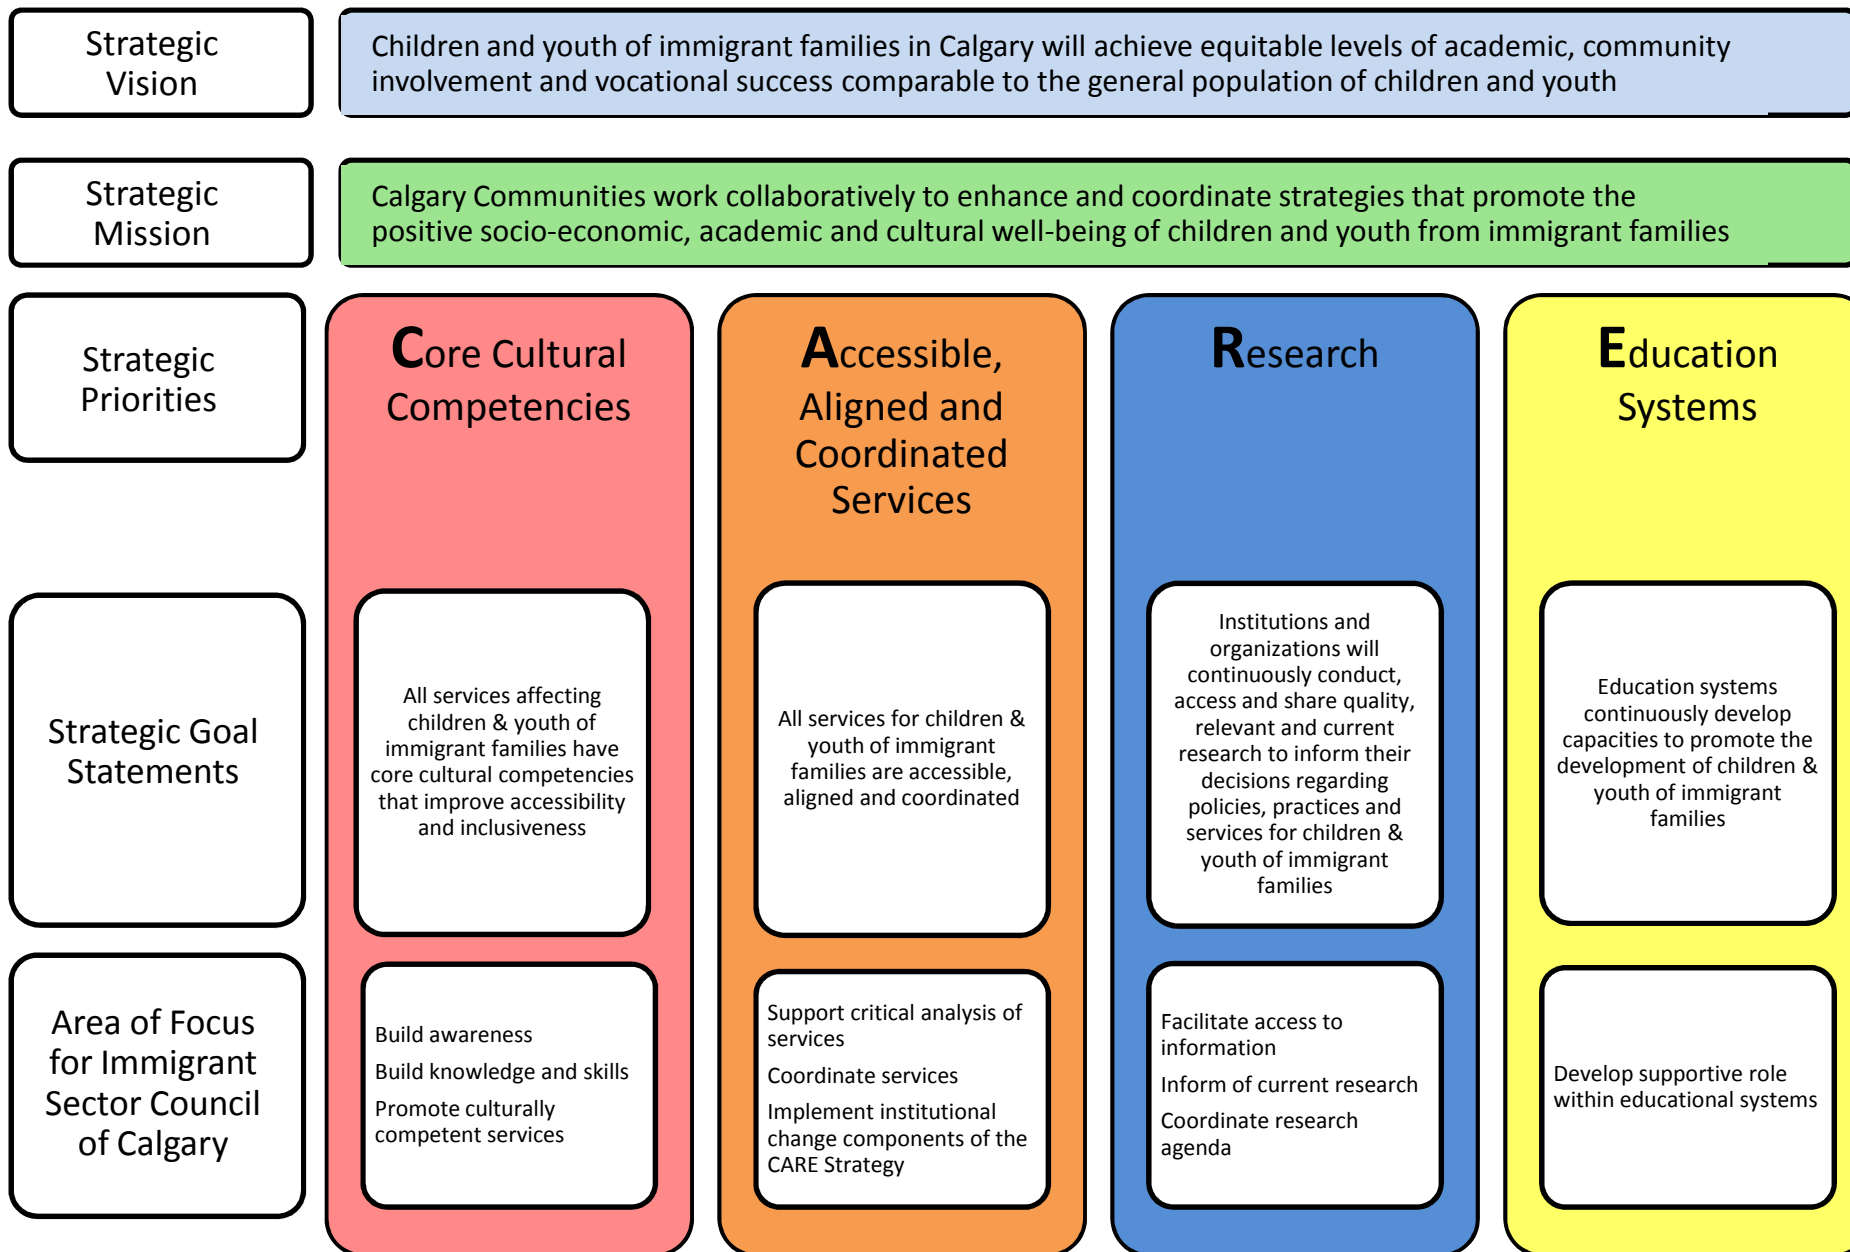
Strategic Vision

Children and youth of immigrant families in Calgary will achieve equitable levels of academic, community involvement and vocational success comparable to the general population of children and youth

Strategic Mission

Calgary Communities work collaboratively to enhance and coordinate strategies that promote the positive socio-economic, academic and cultural well-being of children and youth from immigrant families

Strategic Priorities

Core Cultural Competencies

Accessible, Aligned and Coordinated Services

Research

Education Systems

Strategic Goal Statements

All services affecting children & youth of immigrant families have core cultural competencies that improve accessibility and inclusiveness

All services for children & youth of immigrant families are accessible, aligned and coordinated

Institutions and organizations will continuously conduct, access and share quality, relevant and current research to inform their decisions regarding policies, practices and services for children & youth of immigrant families

Education systems continuously develop capacities to promote the development of children & youth of immigrant families

Area of Focus for Immigrant Sector Council of Calgary

Build awareness
Build knowledge and skills
Promote culturally competent services

Support critical analysis of services
Coordinate services
Implement institutional change components of the CARE Strategy

Facilitate access to information
Inform of current research
Coordinate research agenda

Develop supportive role within educational systems